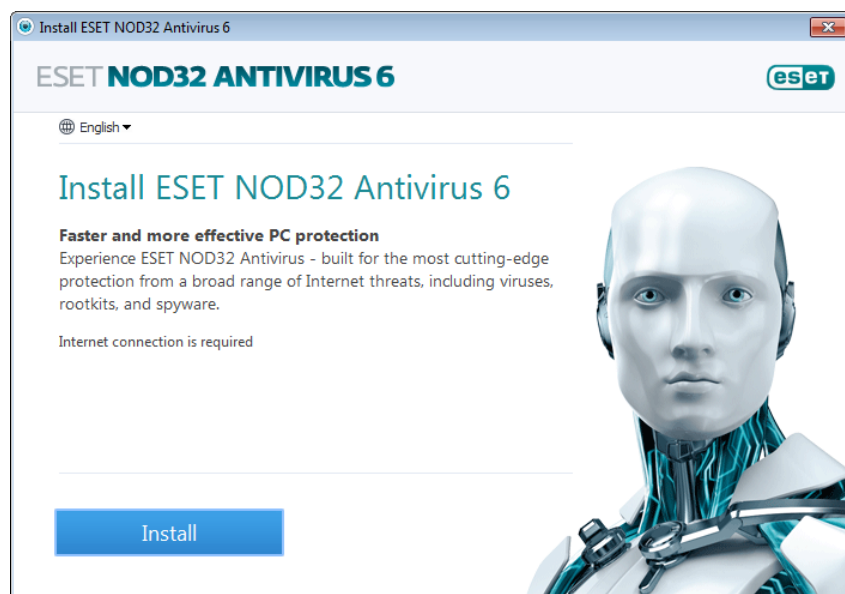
Install ESET NOD32 Antivirus 6

ESET NOD32 ANTIVIRUS 6

eset

English

Install ESET NOD32 Antivirus 6

Faster and more effective PC protection
Experience ESET NOD32 Antivirus - built for the most cutting-edge protection from a broad range of Internet threats, including viruses, rootkits, and spyware.

Internet connection is required

Install